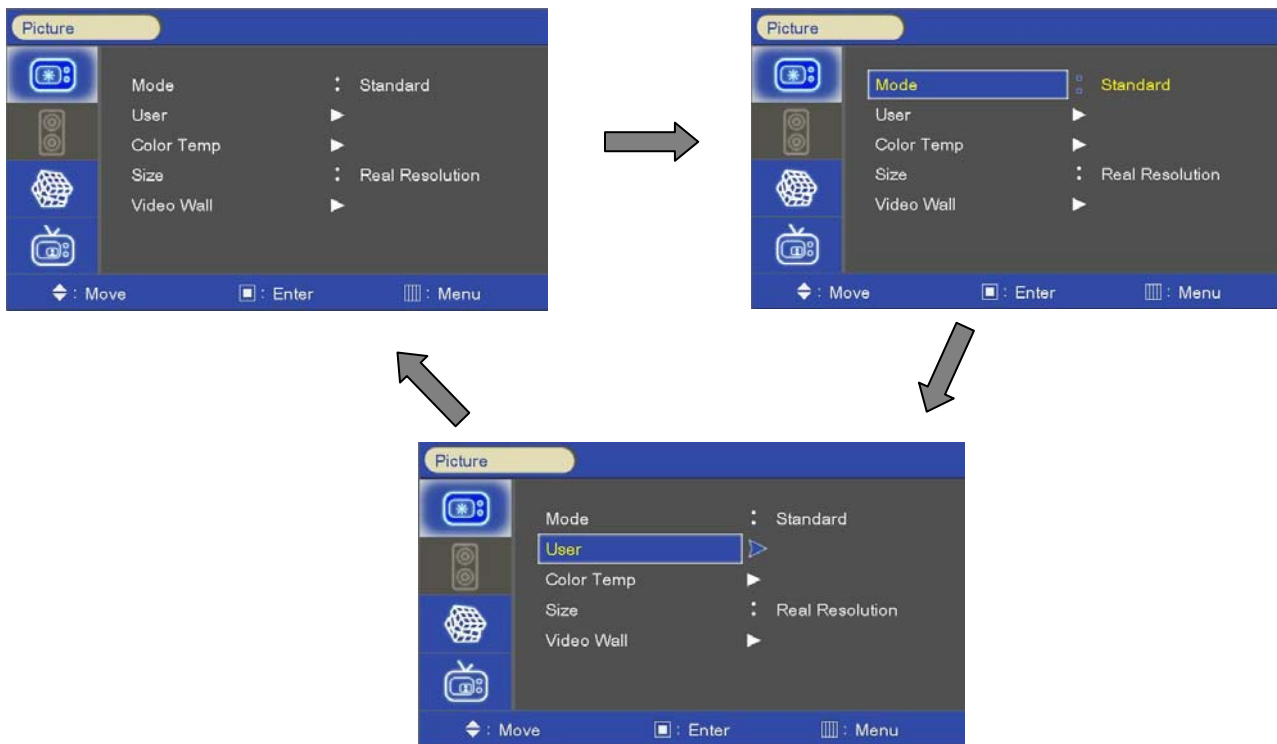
Picture

Mode : Standard
User ►
Color Temp ►
Size : Real Resolution
Video Wall ►

◆ : Move ■ : Enter |||| : Menu

Picture

Mode : Standard
User ►
Color Temp ►
Size : Real Resolution
Video Wall ►

◆ : Move ■ : Enter |||| : Menu

Picture

Mode : Standard
User ▷
Color Temp ►
Size : Real Resolution
Video Wall ►

◆ : Move ■ : Enter |||| : Menu